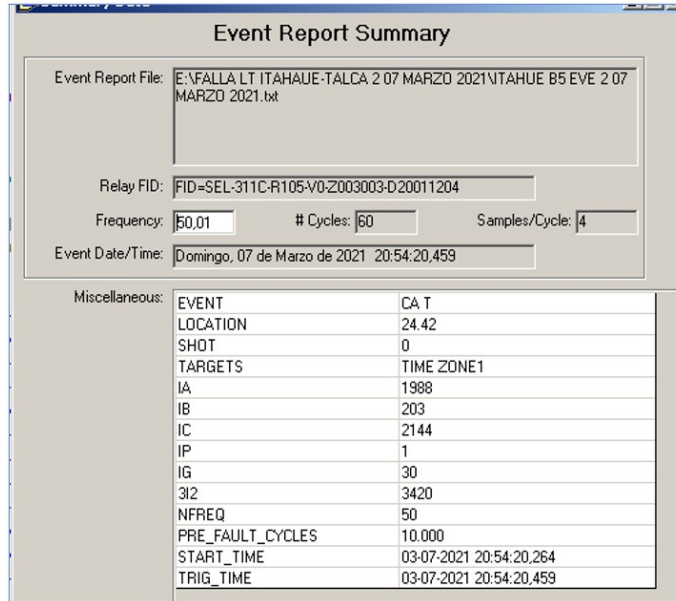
Event Report Summary

Event Report File: E:\FALLA LT ITAHAUE-TALCA 2 07 MARZO 2021\ITAHUE B5 EVE 2 07 MARZO 2021.txt

Relay FID: FID=SEL-311C-R105-V0-Z003003-D20011204

Frequency: 50,01

# Cycles: 60

Samples/Cycle: 4

Event Date/Time: Domingo, 07 de Marzo de 2021 20:54:20,459

Miscellaneous:

| | |
|---|---|
| EVENT | CA T |
| LOCATION | 24.42 |
| SHOT | 0 |
| TARGETS | TIME ZONE1 |
| IA | 1988 |
| IB | 203 |
| IC | 2144 |
| IP | 1 |
| IG | 30 |
| 3I2 | 3420 |
| NFREQ | 50 |
| PRE_FAULT_CYCLES | 10.000 |
| START_TIME | 03-07-2021 20:54:20,264 |
| TRIG_TIME | 03-07-2021 20:54:20,459 |